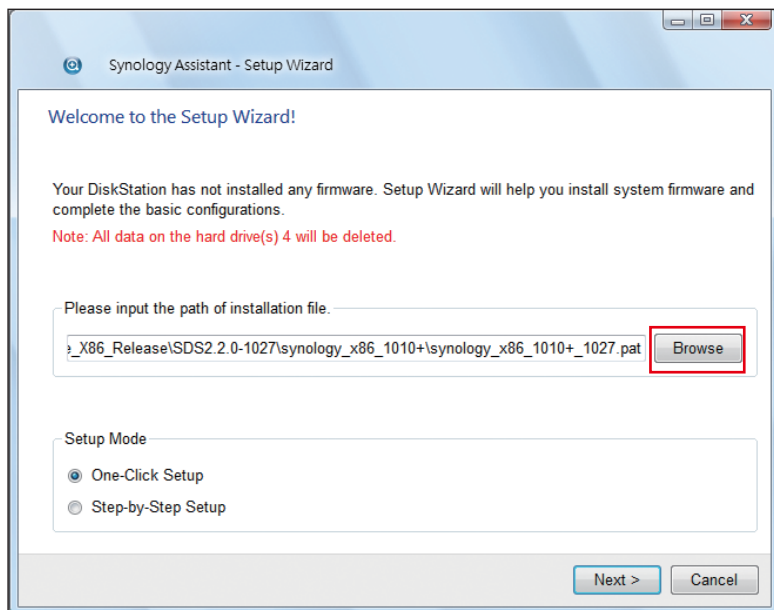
Synology Assistant - Setup Wizard

Welcome to the Setup Wizard!

Your DiskStation has not installed any firmware. Setup Wizard will help you install system firmware and complete the basic configurations.

Note: All data on the hard drive(s) 4 will be deleted.

Please input the path of installation file.

e_X86_Release\SDS2.2.0-1027\synology_x86_1010+\synology_x86_1010+_1027.pat

Browse

Setup Mode

One-Click Setup

Step-by-Step Setup

Next >

Cancel